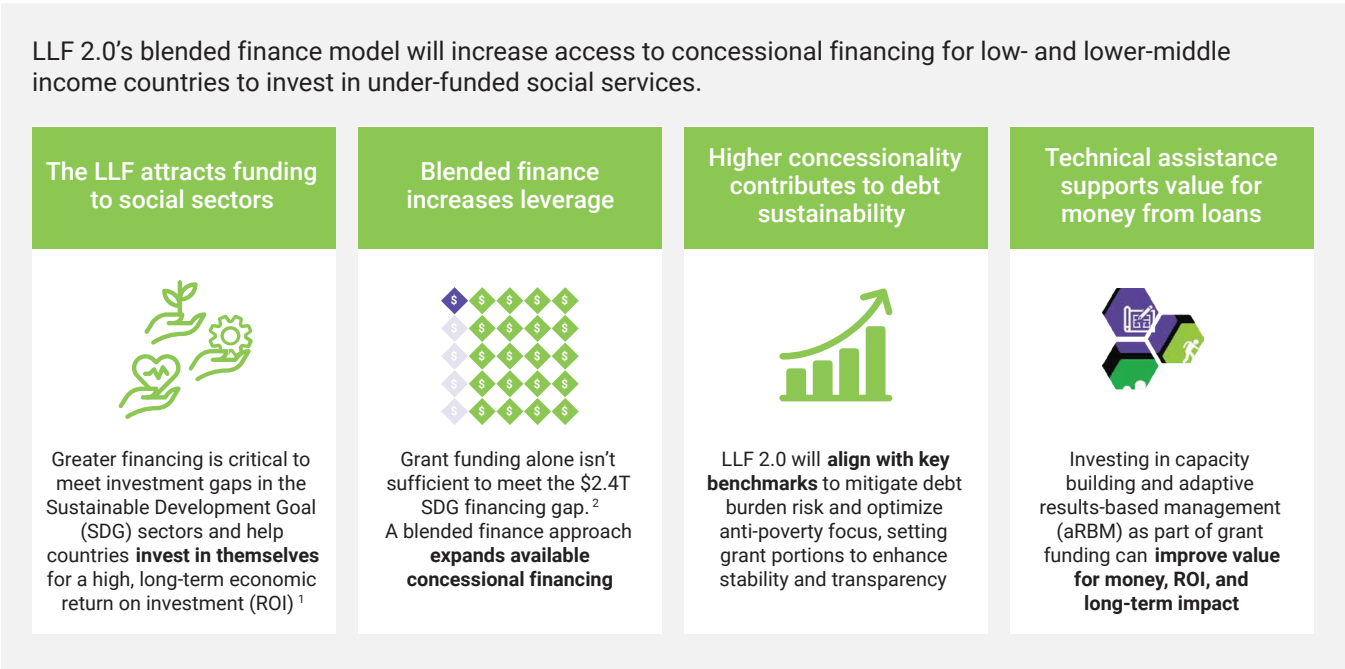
LLF 2.0's blended finance model will increase access to concessional financing for low- and lower-middle income countries to invest in under-funded social services.

The LLF attracts funding to social sectors

Greater financing is critical to meet investment gaps in the Sustainable Development Goal (SDG) sectors and help countries **invest in themselves** for a high, long-term economic return on investment (ROI) $^1$

Blended finance increases leverage

Grant funding alone isn't sufficient to meet the \$2.4T SDG financing gap. $^2$ A blended finance approach **expands available concessional financing**

Higher concessionality contributes to debt sustainability

LLF 2.0 will **align with key benchmarks** to mitigate debt burden risk and optimize anti-poverty focus, setting grant portions to enhance stability and transparency

Technical assistance supports value for money from loans

Investing in capacity building and adaptive results-based management (aRBM) as part of grant funding can **improve value for money, ROI, and long-term impact**